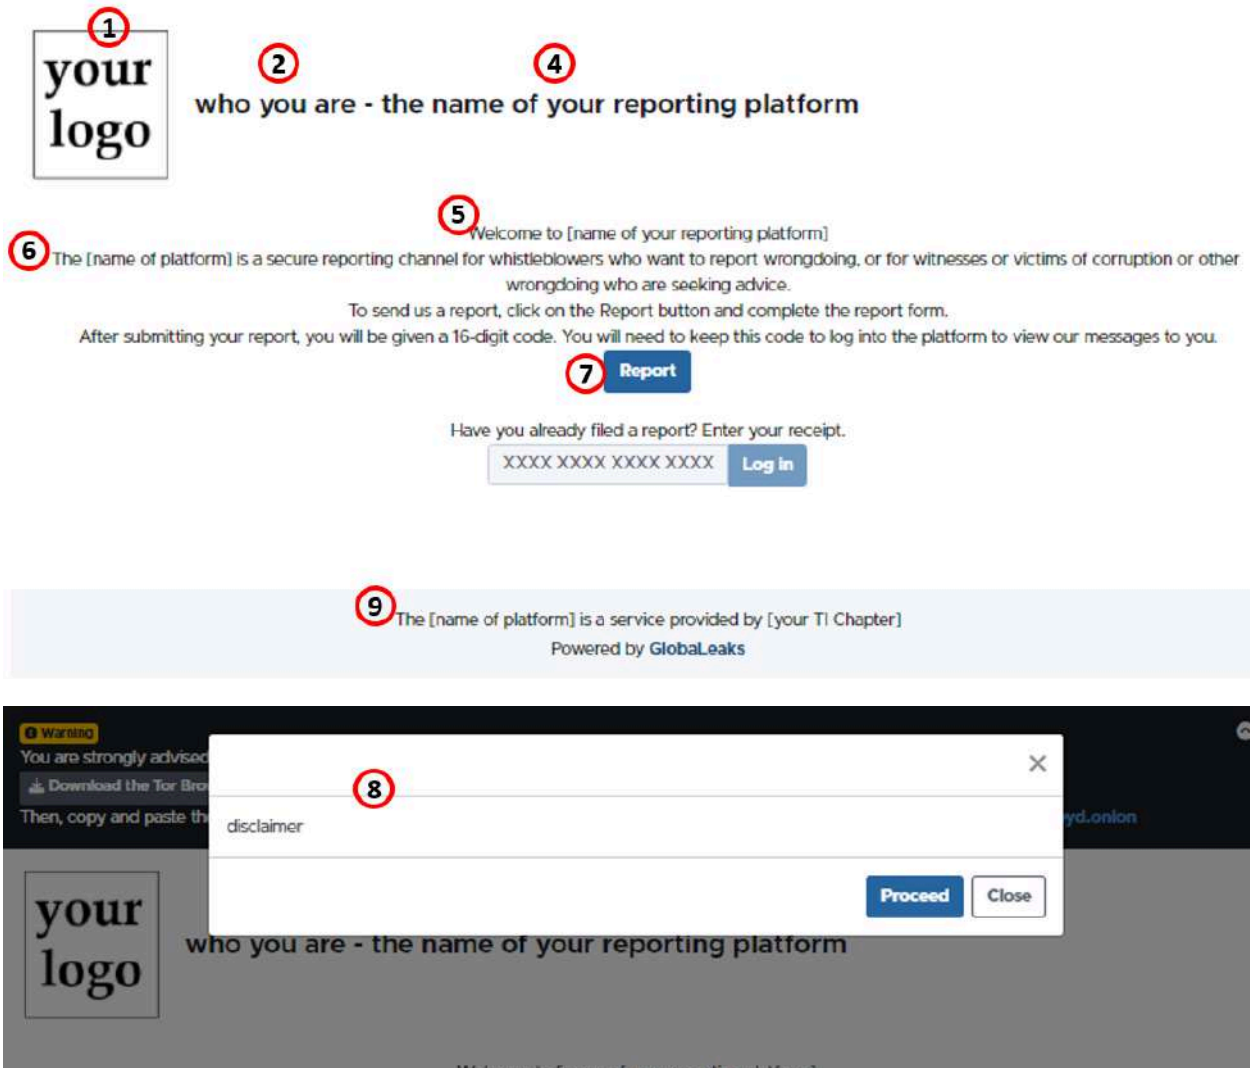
1

your logo

2

4

who you are - the name of your reporting platform

5

Welcome to [name of your reporting platform]

6

The [name of platform] is a secure reporting channel for whistleblowers who want to report wrongdoing, or for witnesses or victims of corruption or other wrongdoing who are seeking advice.

To send us a report, click on the Report button and complete the report form.

After submitting your report, you will be given a 16-digit code. You will need to keep this code to log into the platform to view our messages to you.

7

Report

Have you already filed a report? Enter your receipt.

XXXX XXXX XXXX XXXX

Log in

9

The [name of platform] is a service provided by [your TI Chapter]

Powered by GlobaLeaks

Warning

You are strongly advised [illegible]

Download the Tor Bro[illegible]

Then, copy and paste th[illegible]

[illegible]yd.onion

8

×

disclaimer

Proceed

Close

your logo

who you are - the name of your reporting platform

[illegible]